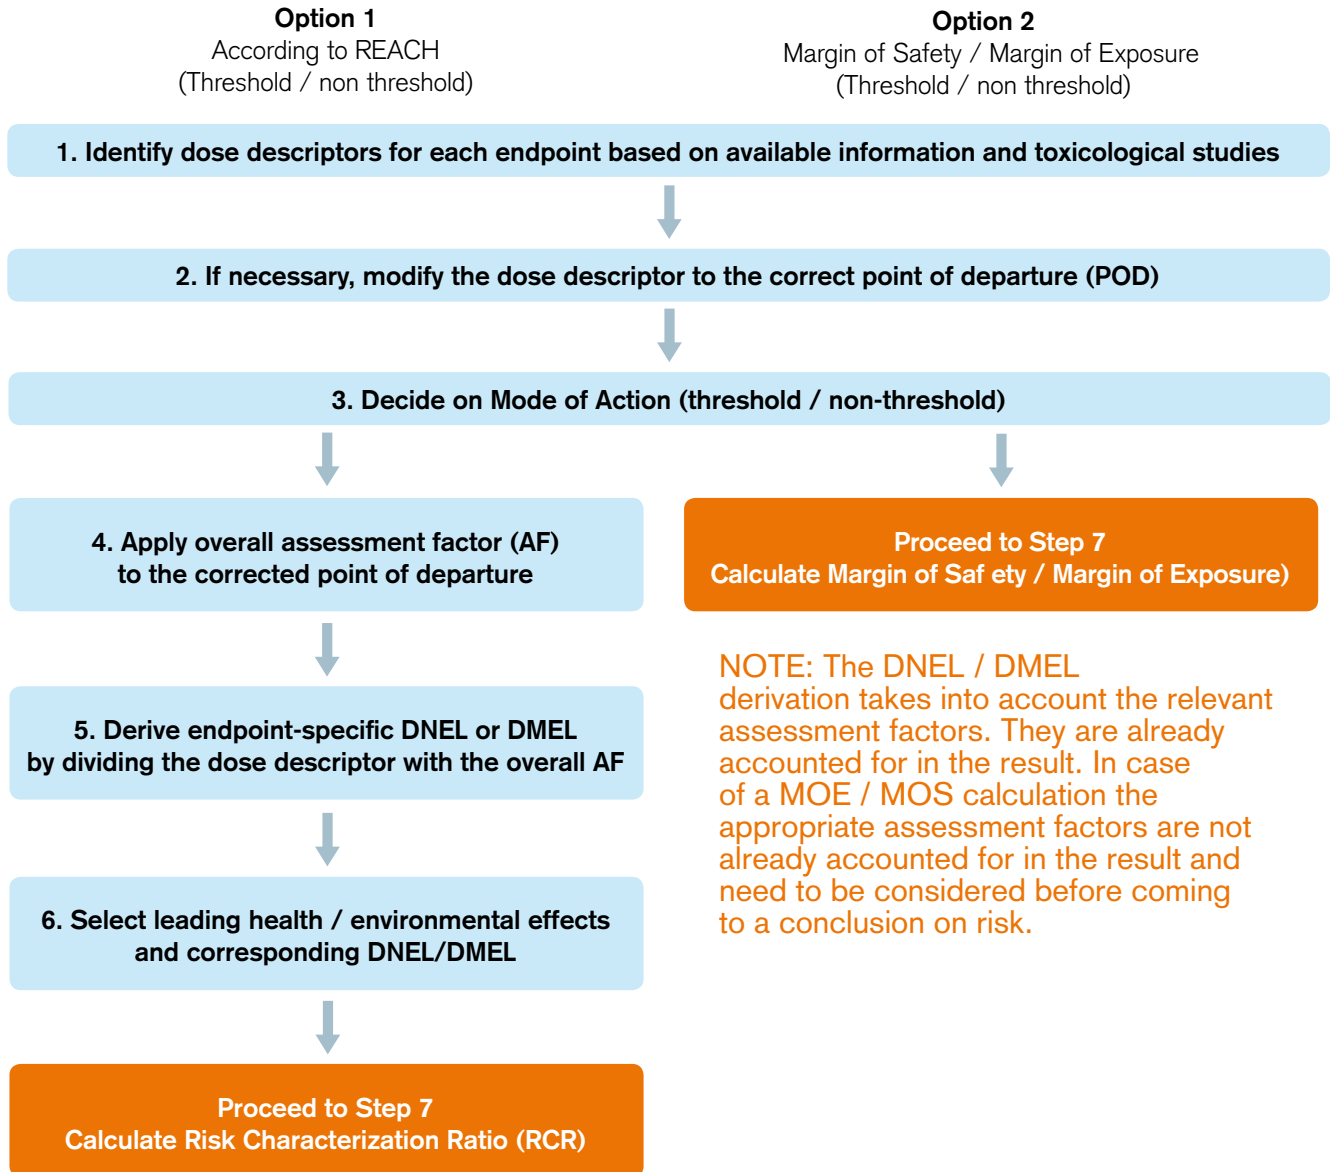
**Option 1**
According to REACH
(Threshold / non threshold)

**Option 2**
Margin of Safety / Margin of Exposure
(Threshold / non threshold)

1. Identify dose descriptors for each endpoint based on available information and toxicological studies

2. If necessary, modify the dose descriptor to the correct point of departure (POD)

3. Decide on Mode of Action (threshold / non-threshold)

4. Apply overall assessment factor (AF) to the corrected point of departure

Proceed to Step 7
Calculate Margin of Saf ety / Margin of Exposure)

NOTE: The DNEL / DMEL derivation takes into account the relevant assessment factors. They are already accounted for in the result. In case of a MOE / MOS calculation the appropriate assessment factors are not already accounted for in the result and need to be considered before coming to a conclusion on risk.

5. Derive endpoint-specific DNEL or DMEL by dividing the dose descriptor with the overall AF

6. Select leading health / environmental effects and corresponding DNEL/DMEL

Proceed to Step 7
Calculate Risk Characterization Ratio (RCR)